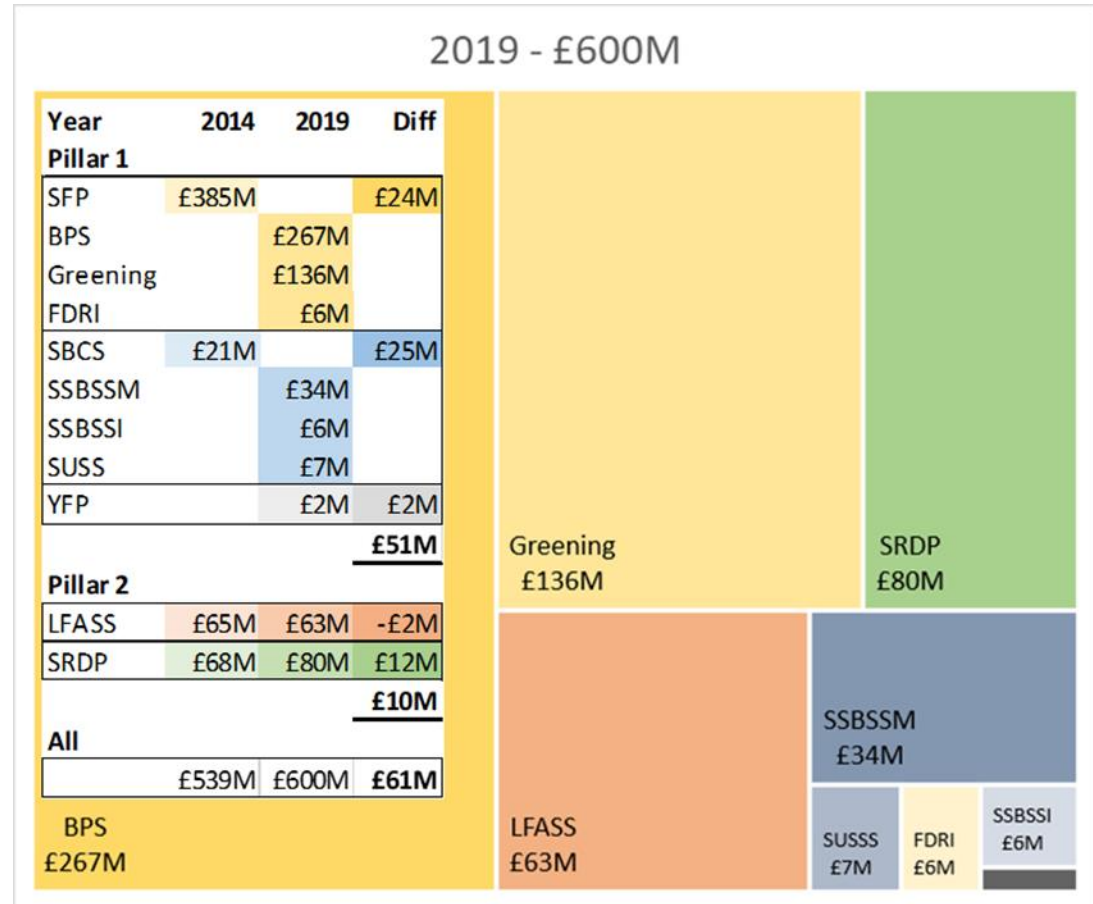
2019 - £600M

| Year | 2014 | 2019 | Diff |
|---|---|---|---|
| **Pillar 1** | | | |
| SFP | £385M | | £24M |
| BPS | | £267M | |
| Greening | | £136M | |
| FDRI | | £6M | |
| SBCS | £21M | | £25M |
| SSBSSM | | £34M | |
| SSBSSI | | £6M | |
| SUSS | | £7M | |
| YFP | | £2M | £2M |
| | | | **£51M** |
| **Pillar 2** | | | |
| LFASS | £65M | £63M | -£2M |
| SRDP | £68M | £80M | £12M |
| | | | **£10M** |
| **All** | | | |
| | £539M | £600M | **£61M** |

BPS
£267M

Greening
£136M

SRDP
£80M

LFASS
£63M

SSBSSM
£34M

SUSSS
£7M

FDRI
£6M

SSBSSI
£6M